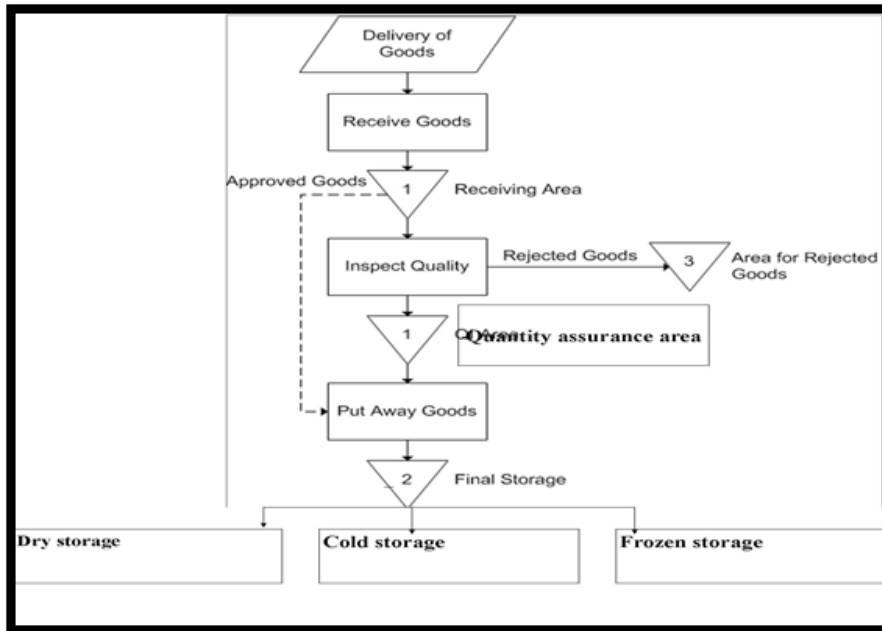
Delivery of Goods

Receive Goods

Approved Goods

1

Receiving Area

Inspect Quality

Rejected Goods

3

Area for Rejected Goods

1

QA Area

Quantity assurance area

Put Away Goods

2

Final Storage

Dry storage

Cold storage

Frozen storage